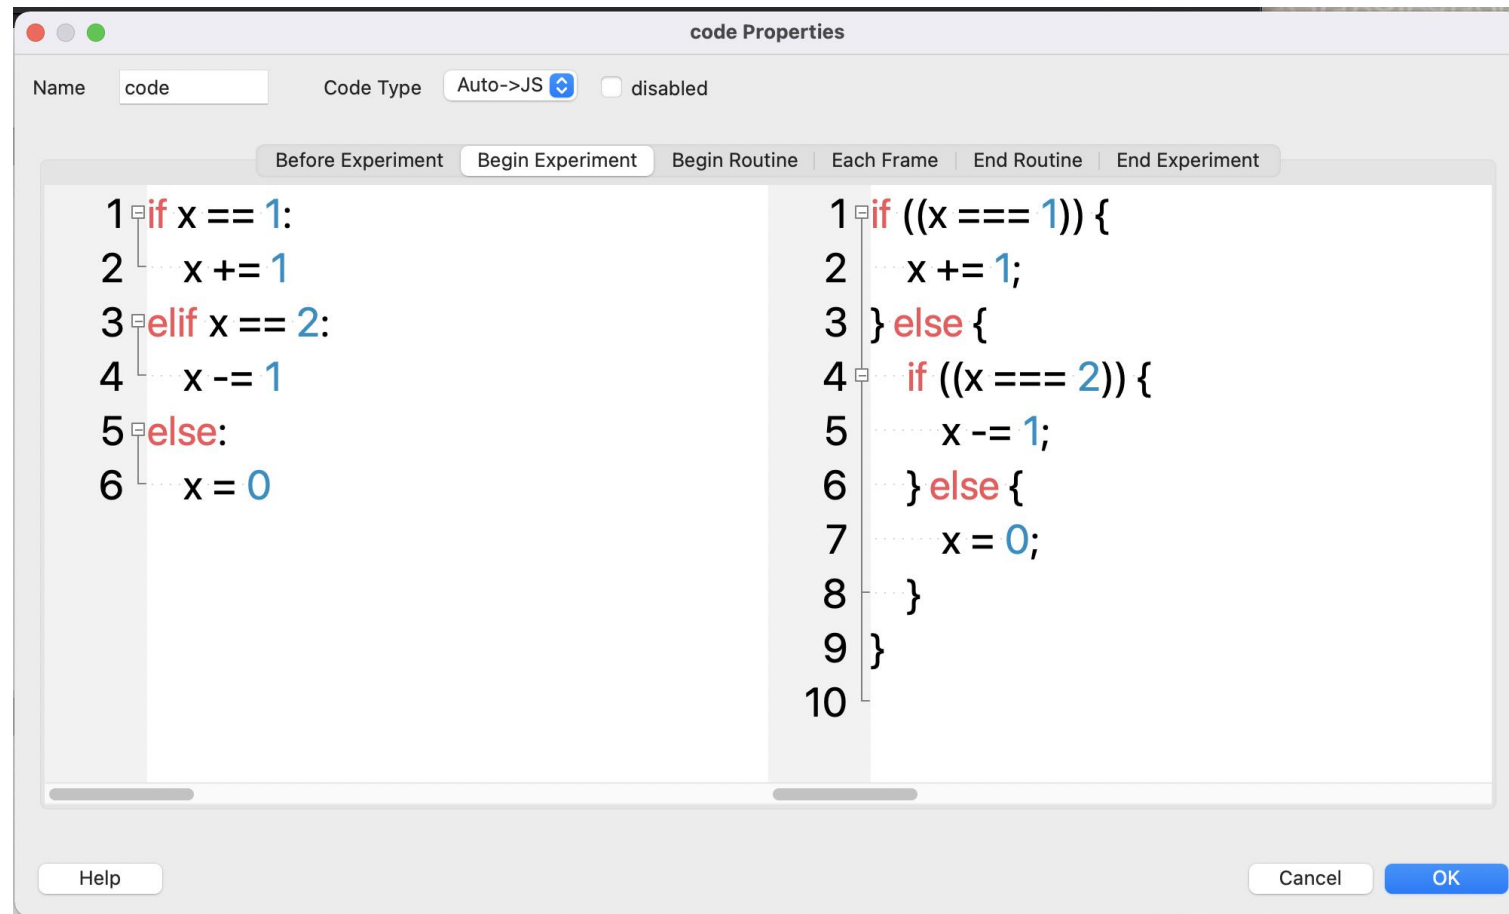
code Properties

Name code Code Type Auto->JS disabled

Before Experiment | Begin Experiment | Begin Routine | Each Frame | End Routine | End Experiment

1 if x == 1:
2 x += 1
3 elif x == 2:
4 x -= 1
5 else:
6 x = 0

1 if ((x === 1)) {
2 x += 1;
3 } else {
4 if ((x === 2)) {
5 x -= 1;
6 } else {
7 x = 0;
8 }
9 }
10

Help Cancel OK